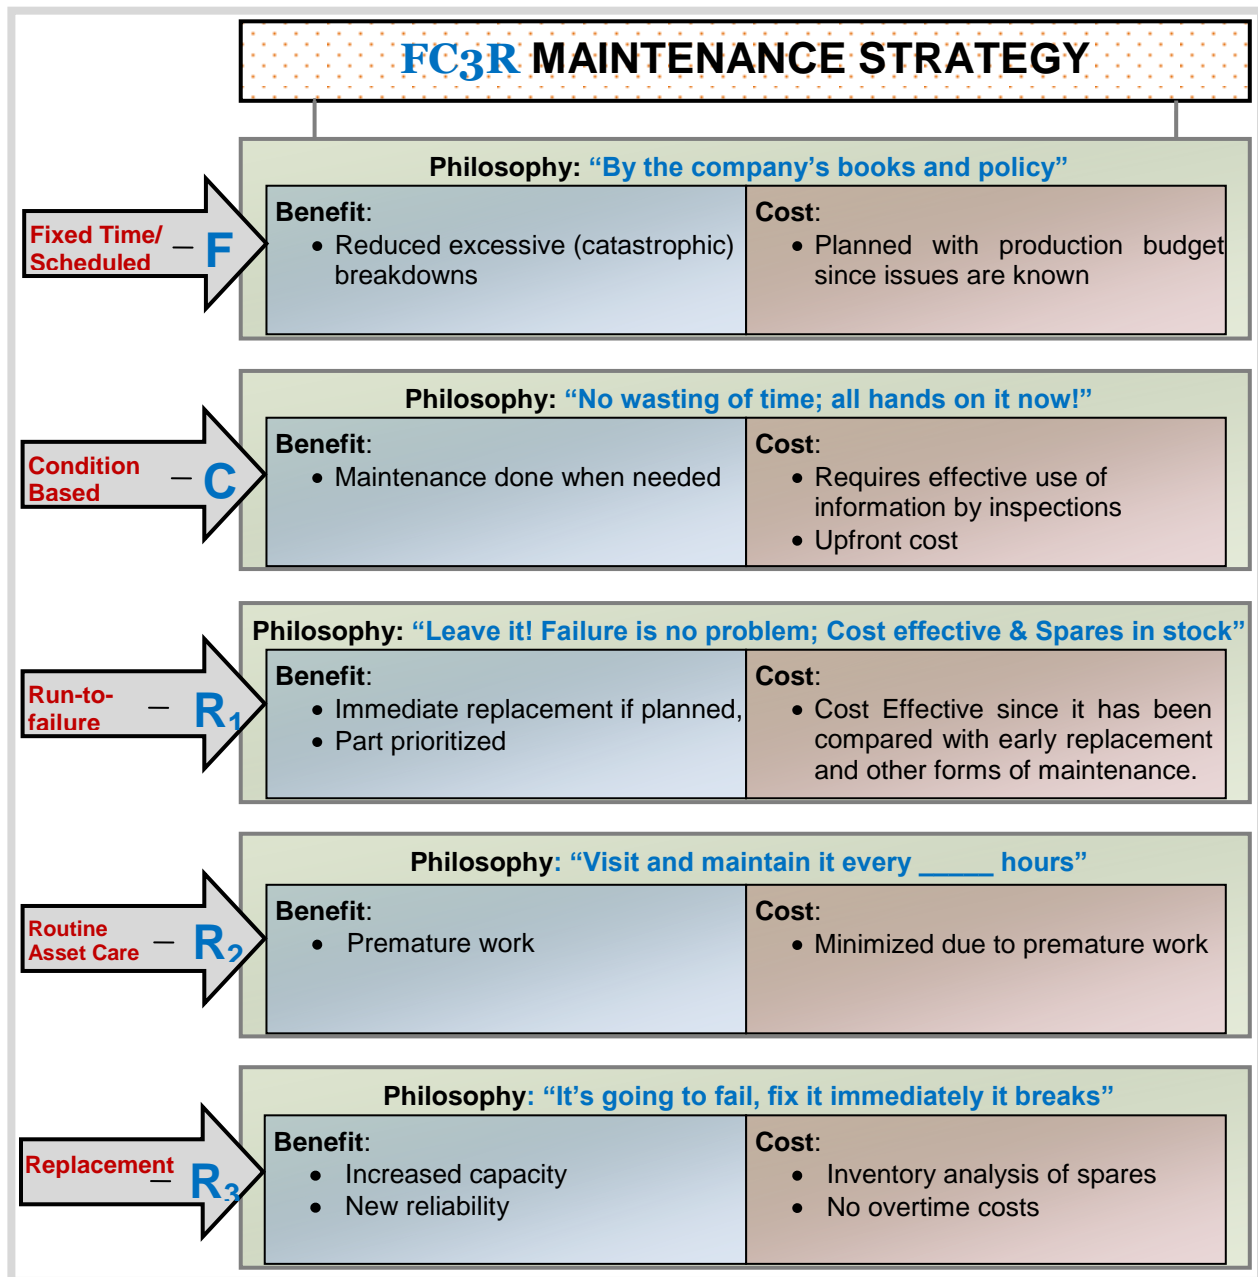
FC3R MAINTENANCE STRATEGY

Fixed Time/ Scheduled – F

Philosophy: "By the company's books and policy"

Benefit:
• Reduced excessive (catastrophic) breakdowns

Cost:
• Planned with production budget since issues are known

Condition Based – C

Philosophy: "No wasting of time; all hands on it now!"

Benefit:
• Maintenance done when needed

Cost:
• Requires effective use of information by inspections
• Upfront cost

Run-to-failure – $R_1$

Philosophy: "Leave it! Failure is no problem; Cost effective & Spares in stock"

Benefit:
• Immediate replacement if planned,
• Part prioritized

Cost:
• Cost Effective since it has been compared with early replacement and other forms of maintenance.

Routine Asset Care – $R_2$

Philosophy: "Visit and maintain it every _____ hours"

Benefit:
• Premature work

Cost:
• Minimized due to premature work

Replacement – $R_3$

Philosophy: "It's going to fail, fix it immediately it breaks"

Benefit:
• Increased capacity
• New reliability

Cost:
• Inventory analysis of spares
• No overtime costs